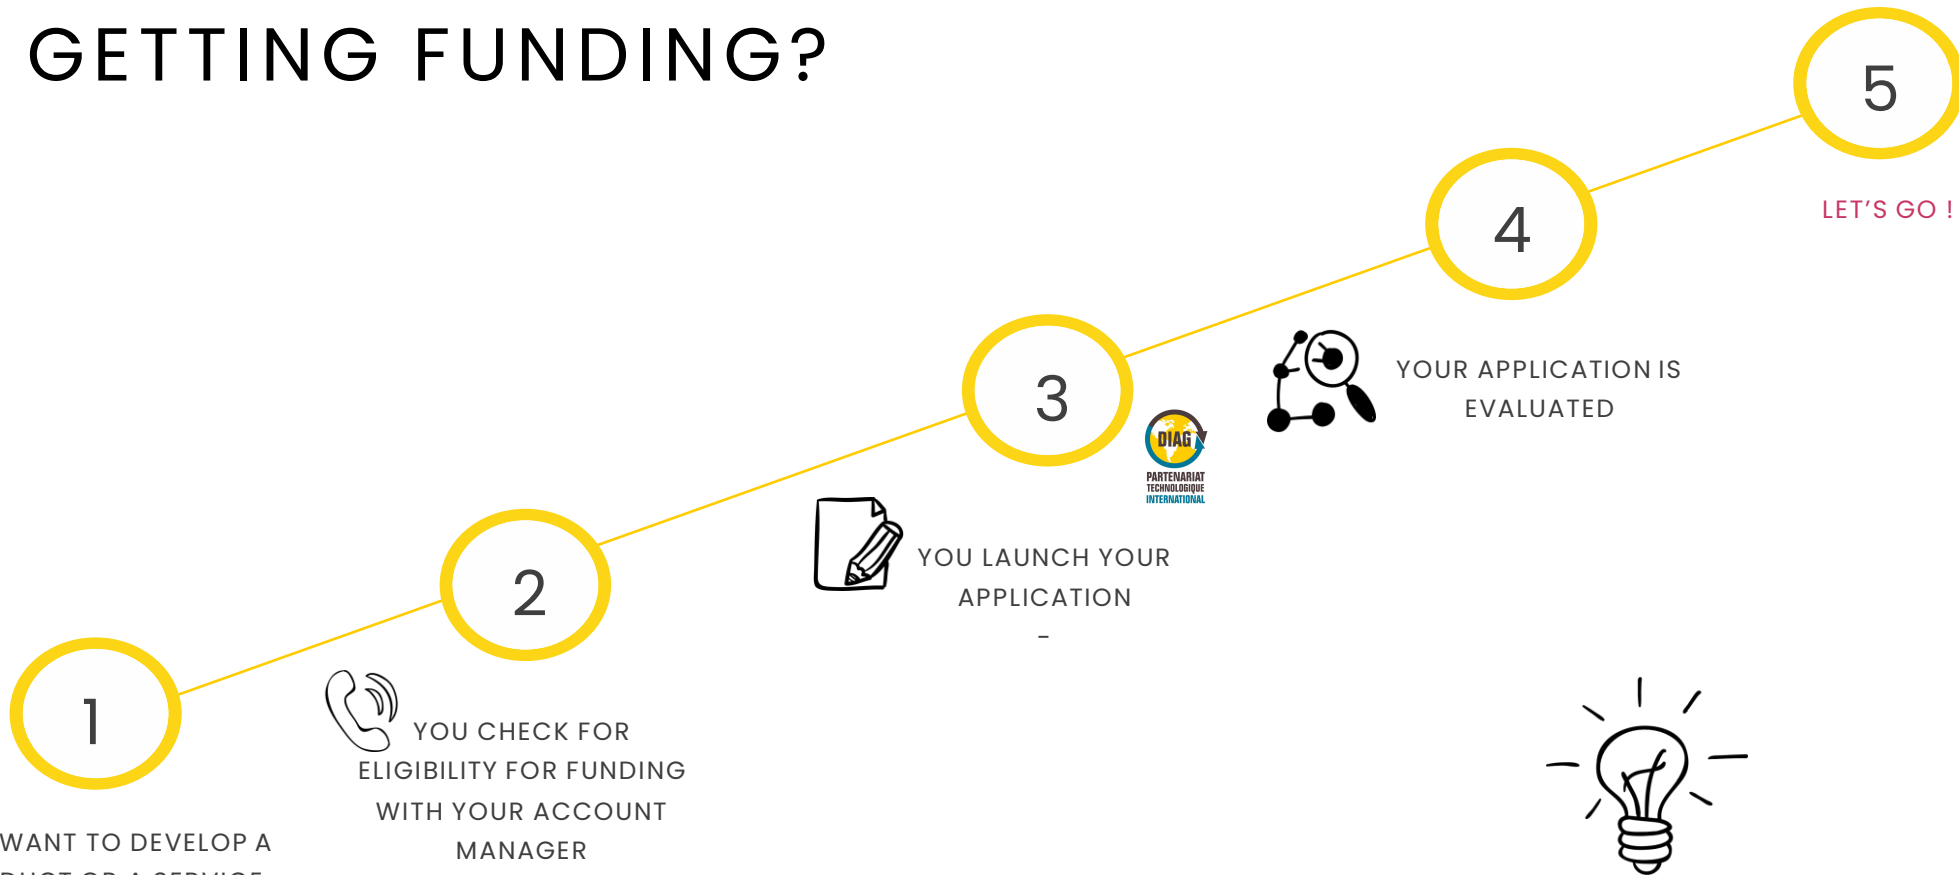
GETTING FUNDING?

5

LET'S GO !

4

YOUR APPLICATION IS EVALUATED

3

DIAG

PARTENARIAT TECHNOLOGIQUE INTERNATIONAL

YOU LAUNCH YOUR APPLICATION

-

2

YOU CHECK FOR ELIGIBILITY FOR FUNDING WITH YOUR ACCOUNT MANAGER

1

WANT TO DEVELOP A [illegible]